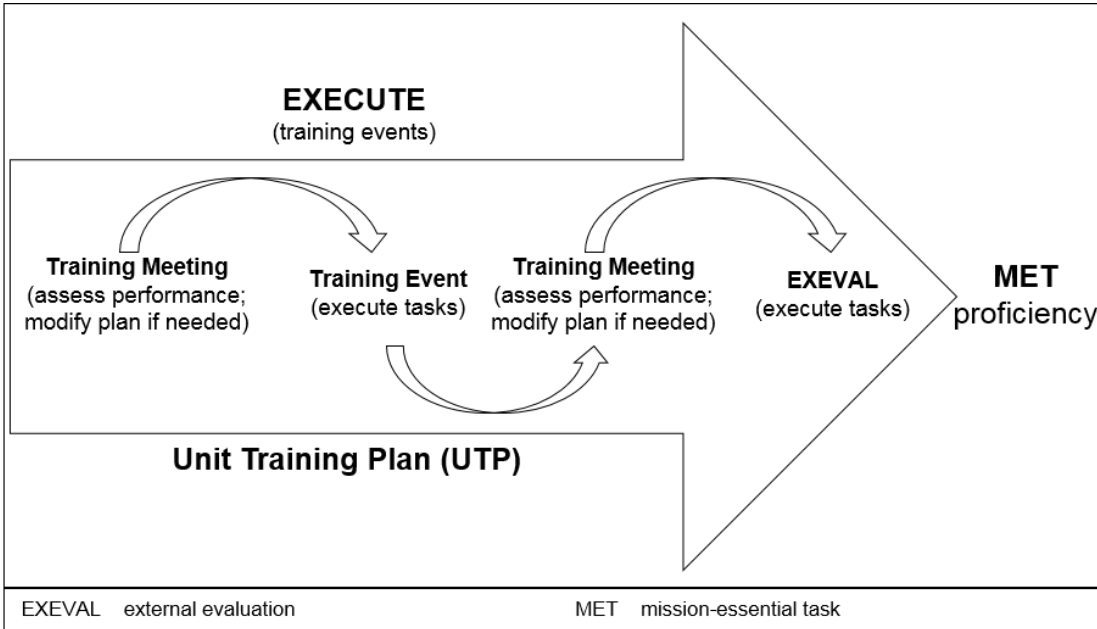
EXECUTE
(training events)

Training Meeting
(assess performance; modify plan if needed)

Training Event
(execute tasks)

Training Meeting
(assess performance; modify plan if needed)

EXEVAL
(execute tasks)

MET
proficiency

Unit Training Plan (UTP)

EXEVAL external evaluation

MET mission-essential task